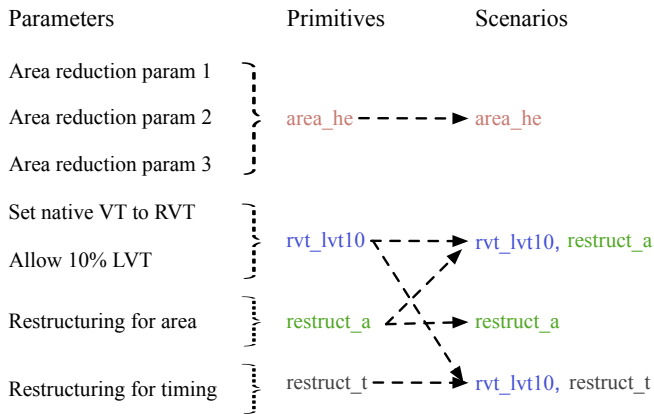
Parameters

Primitives

Scenarios

Area reduction param 1

Area reduction param 2

Area reduction param 3

area_he

area_he

Set native VT to RVT

Allow 10% LVT

rvt_lvt10

rvt_lvt10, restruct_a

Restructuring for area

restruct_a

restruct_a

Restructuring for timing

restruct_t

rvt_lvt10, restruct_t